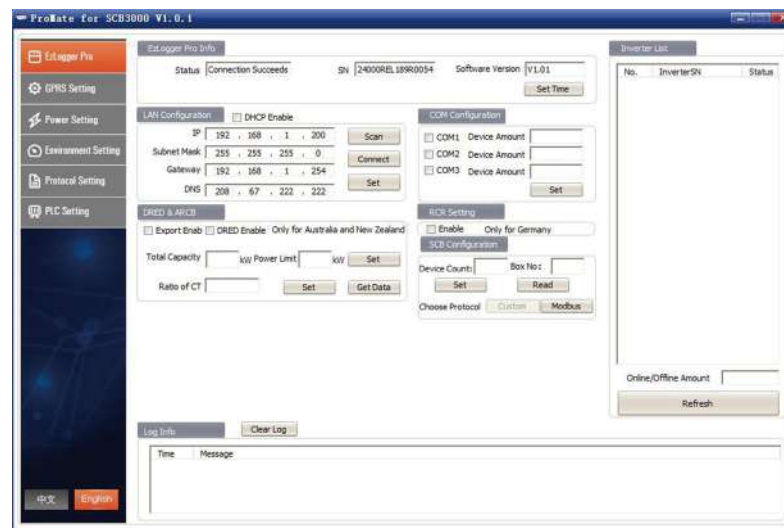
ProMate for SCB3000 V1.0.1

EzLogger Pro
GPRS Setting
Power Setting
Environment Setting
Protocol Setting
PLC Setting

中文 English

EzLogger Pro Info
Status Connection Succeeds SN 24000REL189R0054 Software Version V1.01
Set Time

LAN Configuration DHCP Enable
IP 192 . 168 . 1 . 200 Scan
Subnet Mask 255 . 255 . 255 . 0 Connect
Gateway 192 . 168 . 1 . 254
DNS 208 . 67 . 222 . 222 Set

COM Configuration
COM1 Device Amount
COM2 Device Amount
COM3 Device Amount
Set

DRED & ARCB
Export Enab DRED Enable Only for Australia and New Zealand
Total Capacity kW Power Limit kW Set
Ratio of CT Set Get Data

RCR Setting
Enable Only for Germany

SCB Configuration
Device Count: Box No:
Set Read
Choose Protocol Custom Modbus

Inverter List
No. InverterSN Status

Online/Offline Amount
Refresh

Log Info Clear Log
Time Message